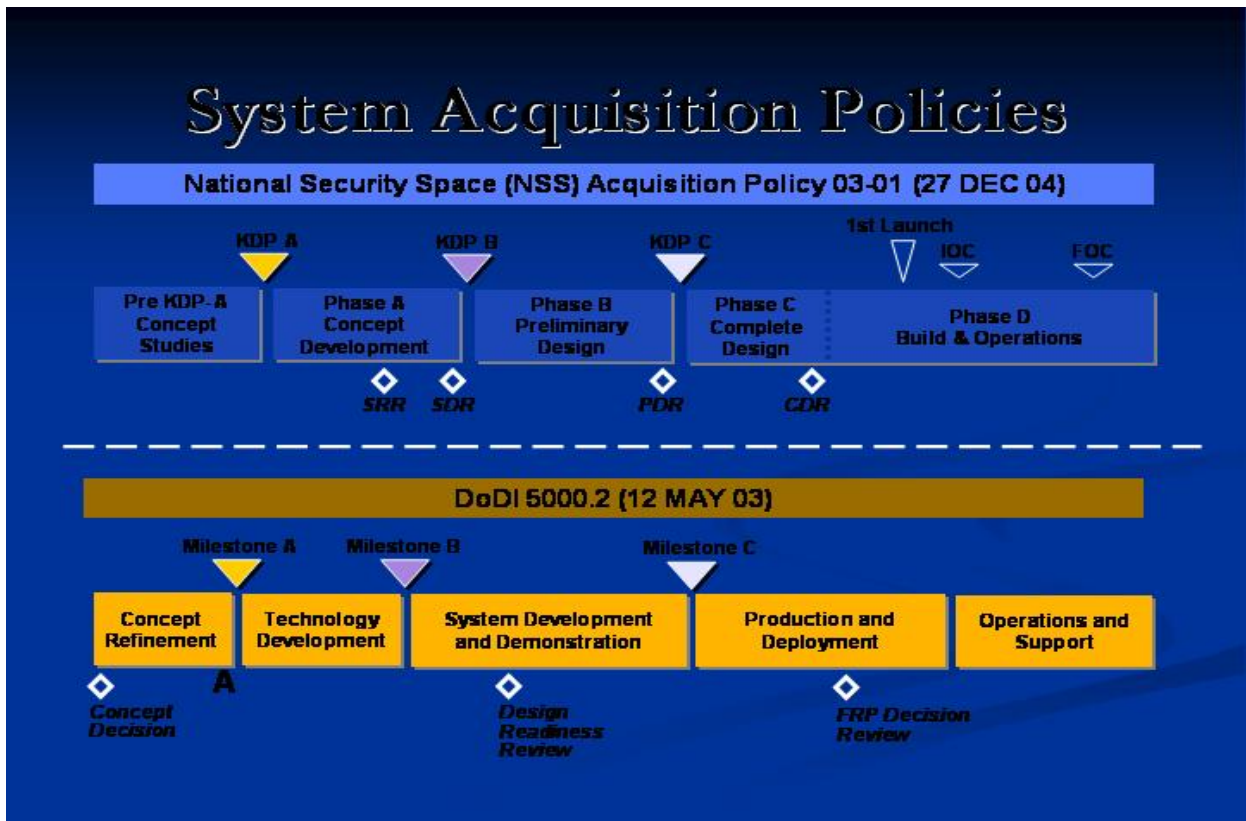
System Acquisition Policies

National Security Space (NSS) Acquisition Policy 03-01 (27 DEC 04)

KDP A

KDP B

KDP C

1st Launch

IOC

FOC

Pre KDP-A Concept Studies

Phase A Concept Development

Phase B Preliminary Design

Phase C Complete Design

Phase D Build & Operations

SRR

SDR

PDR

CDR

DoDI 5000.2 (12 MAY 03)

Milestone A

Milestone B

Milestone C

Concept Refinement

Technology Development

System Development and Demonstration

Production and Deployment

Operations and Support

Concept Decision

A

Design Readiness Review

FRP Decision Review